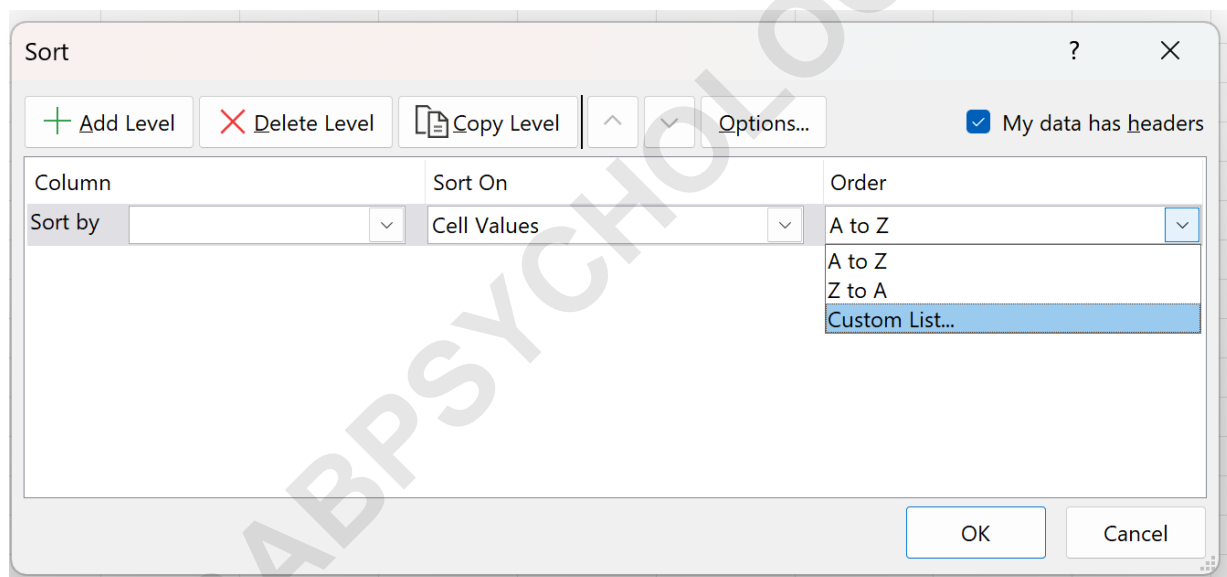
Sort

?

X

Add Level

Delete Level

Copy Level

Options...

My data has headers

| Column | Sort On | Order |
|---|---|---|
| Sort by | Cell Values | A to Z |

A to Z
Z to A
Custom List...

OK

Cancel

ABPSYCHOLO